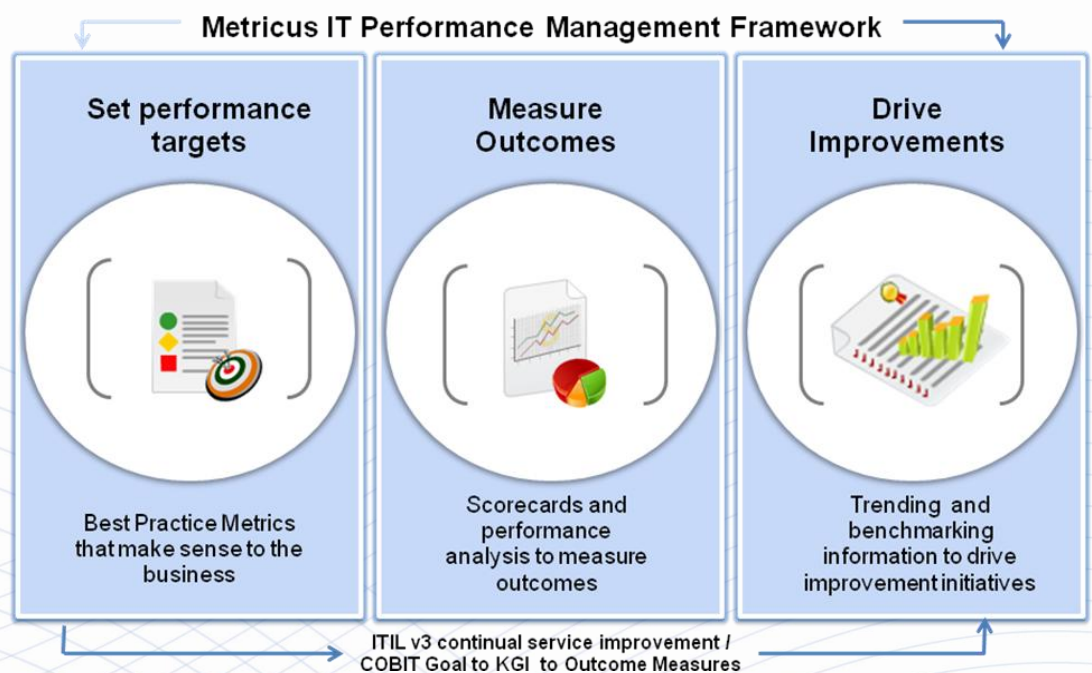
Metricus IT Performance Management Framework

Set performance targets

Best Practice Metrics that make sense to the business

Measure Outcomes

Scorecards and performance analysis to measure outcomes

Drive Improvements

Trending and benchmarking information to drive improvement initiatives

ITIL v3 continual service improvement / COBIT Goal to KGI to Outcome Measures